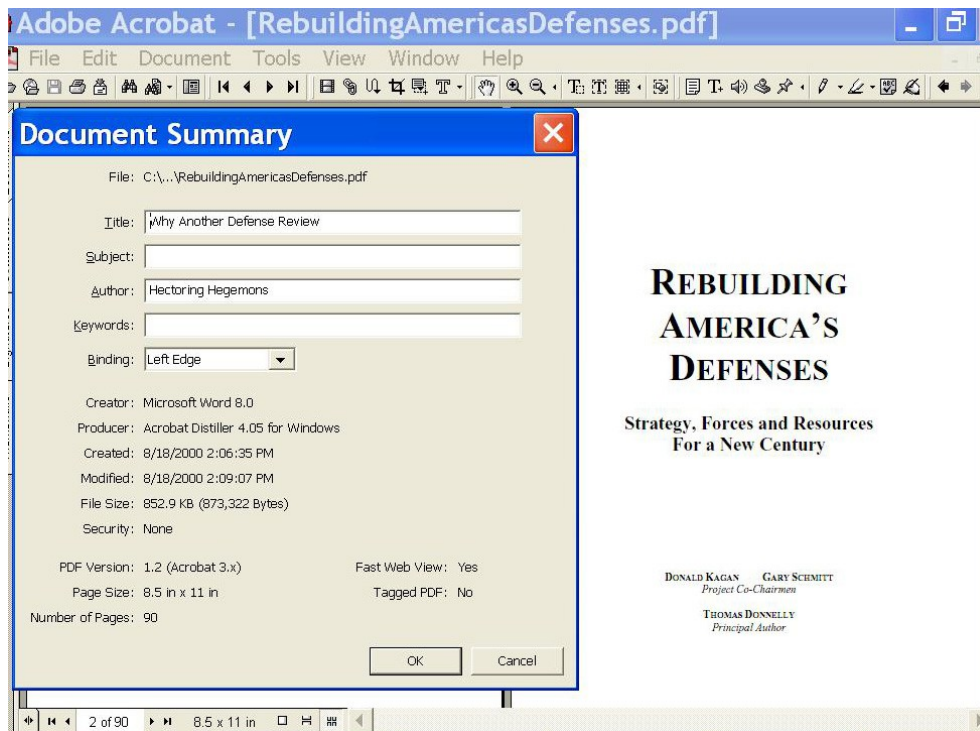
Adobe Acrobat - [RebuildingAmericasDefenses.pdf]

File Edit Document Tools View Window Help

Document Summary

File: C:\...\RebuildingAmericasDefenses.pdf

Title: Why Another Defense Review

Subject:

Author: Hectoring Hegemons

Keywords:

Binding: Left Edge

Creator: Microsoft Word 8.0

Producer: Acrobat Distiller 4.05 for Windows

Created: 8/18/2000 2:06:35 PM

Modified: 8/18/2000 2:09:07 PM

File Size: 852.9 KB (873,322 Bytes)

Security: None

PDF Version: 1.2 (Acrobat 3.x)

Fast Web View: Yes

Page Size: 8.5 in x 11 in

Tagged PDF: No

Number of Pages: 90

OK

Cancel

REBUILDING AMERICA'S DEFENSES

Strategy, Forces and Resources For a New Century

DONALD KAGAN GARY SCHMITT
Project Co-Chairmen

THOMAS DONNELLY
Principal Author

2 of 90

8.5 x 11 in